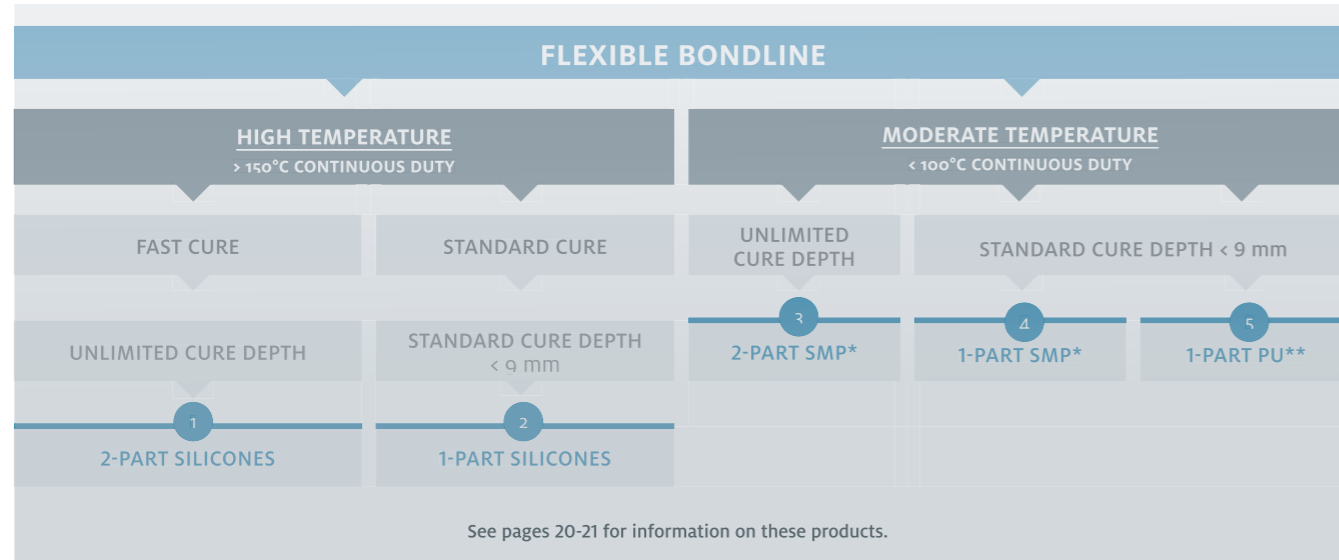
FLEXIBLE BONDLINE

HIGH TEMPERATURE
> 150°C CONTINUOUS DUTY

MODERATE TEMPERATURE
< 100°C CONTINUOUS DUTY

FAST CURE

STANDARD CURE

UNLIMITED CURE DEPTH

STANDARD CURE DEPTH < 9 mm

UNLIMITED CURE DEPTH

STANDARD CURE DEPTH < 9 mm

3
2-PART SMP*

4
1-PART SMP*

5
1-PART PU**

1
2-PART SILICONES

2
1-PART SILICONES

See pages 20-21 for information on these products.